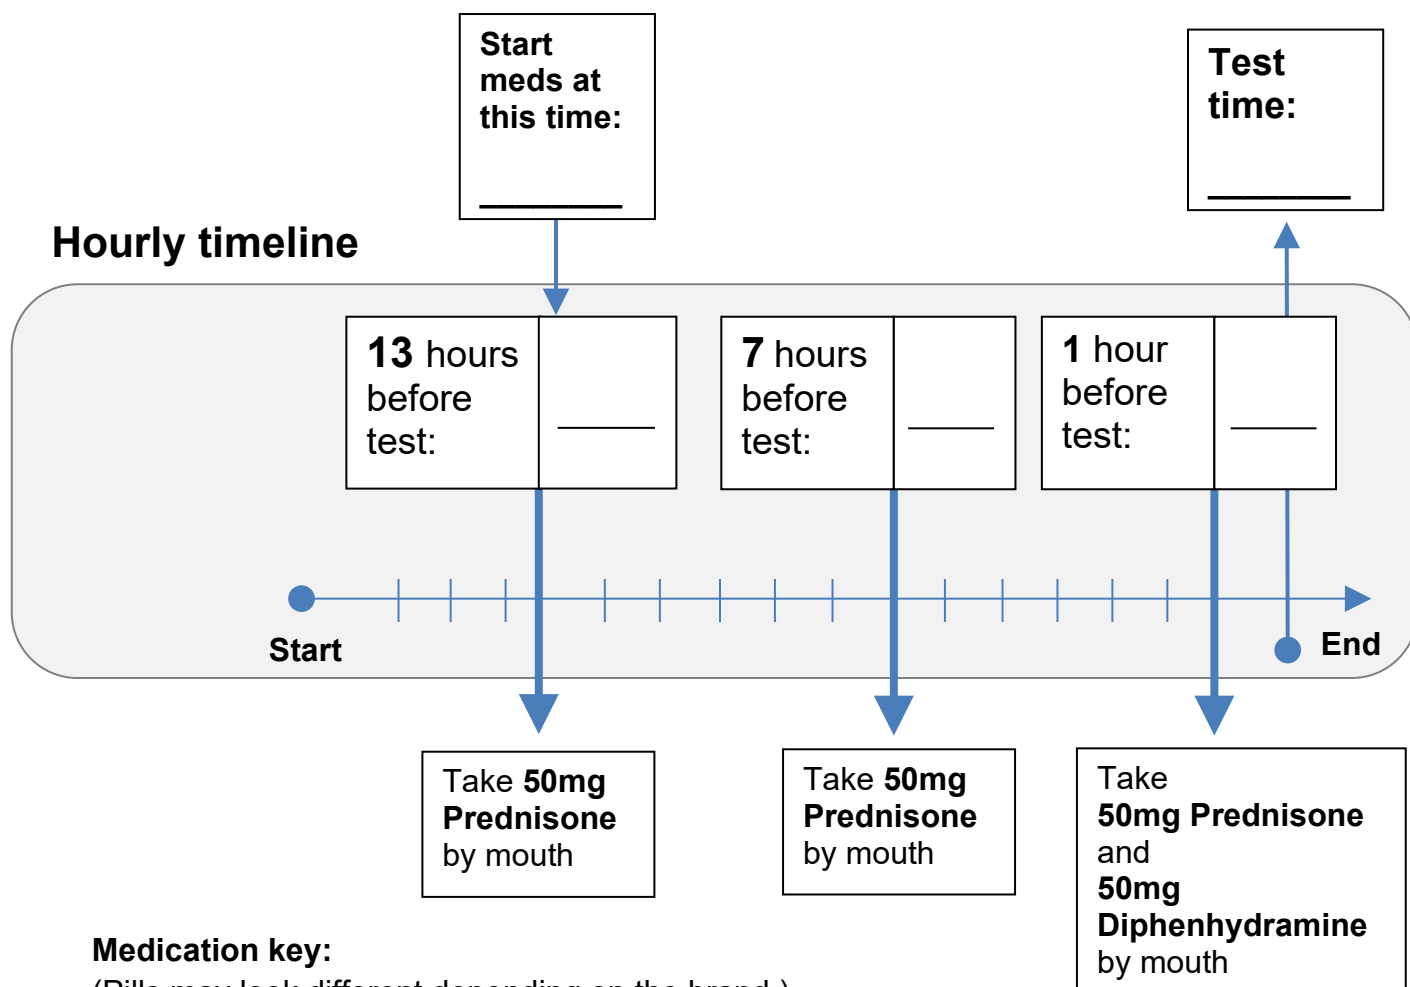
Start meds at this time:

________

Test time:

________

Hourly timeline

13 hours before test: | ______

7 hours before test: | ______

1 hour before test: | ______

Start

End

Take 50mg Prednisone by mouth

Take 50mg Prednisone by mouth

Take 50mg Prednisone and 50mg Diphenhydramine by mouth

Medication key:

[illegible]